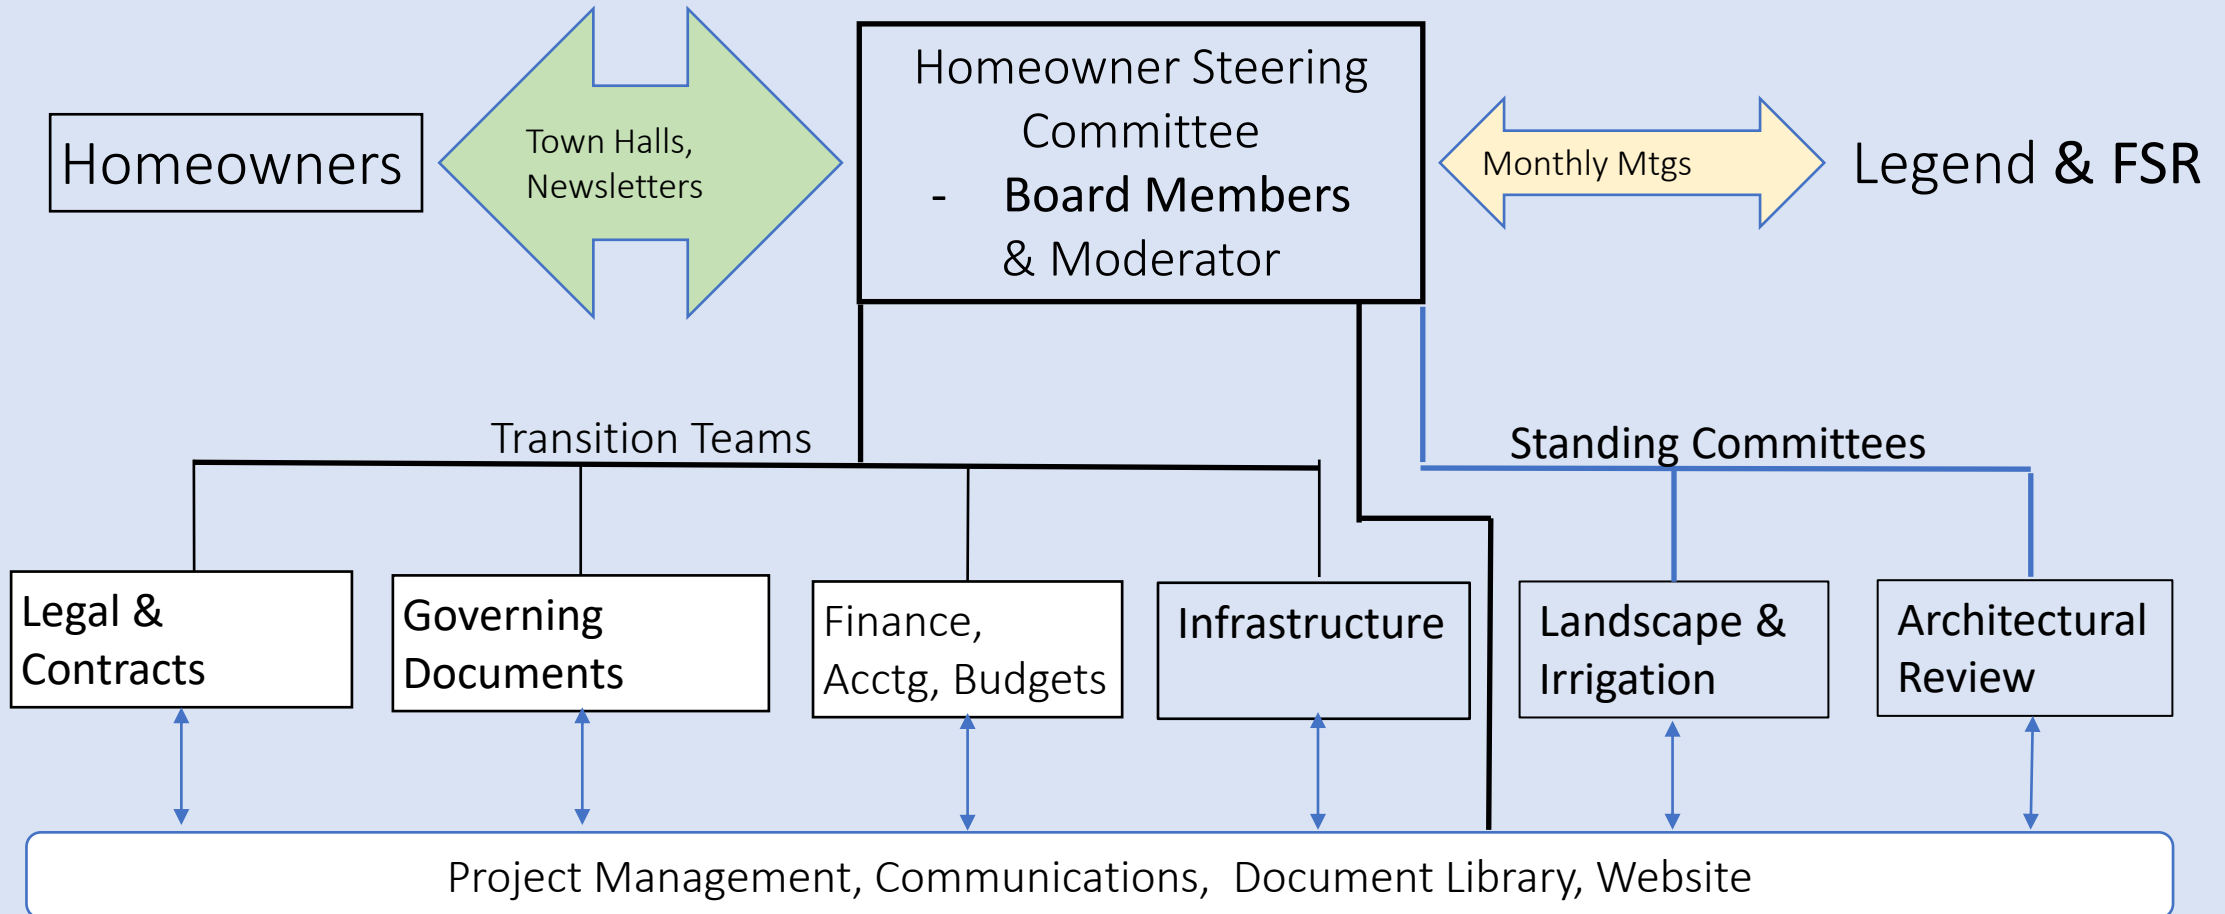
Homeowners

Town Halls, Newsletters

Homeowner Steering Committee
- Board Members & Moderator

Monthly Mtgs

Legend & FSR

Transition Teams

Standing Committees

Legal & Contracts

Governing Documents

Finance, Acctg, Budgets

Infrastructure

Landscape & Irrigation

Architectural Review

Project Management, Communications, Document Library, Website